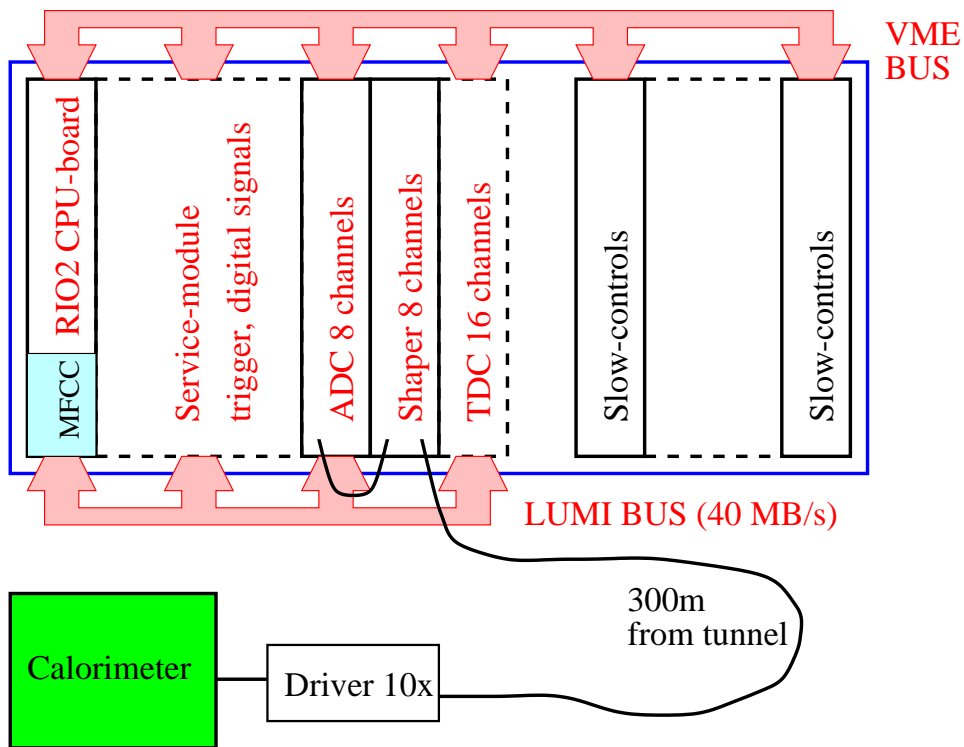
VME BUS

RIO2 CPU-board

MFCC

Service-module trigger, digital signals

ADC 8 channels

Shaper 8 channels

TDC 16 channels

Slow-controls

Slow-controls

LUMI BUS (40 MB/s)

300m from tunnel

Calorimeter

Driver 10x